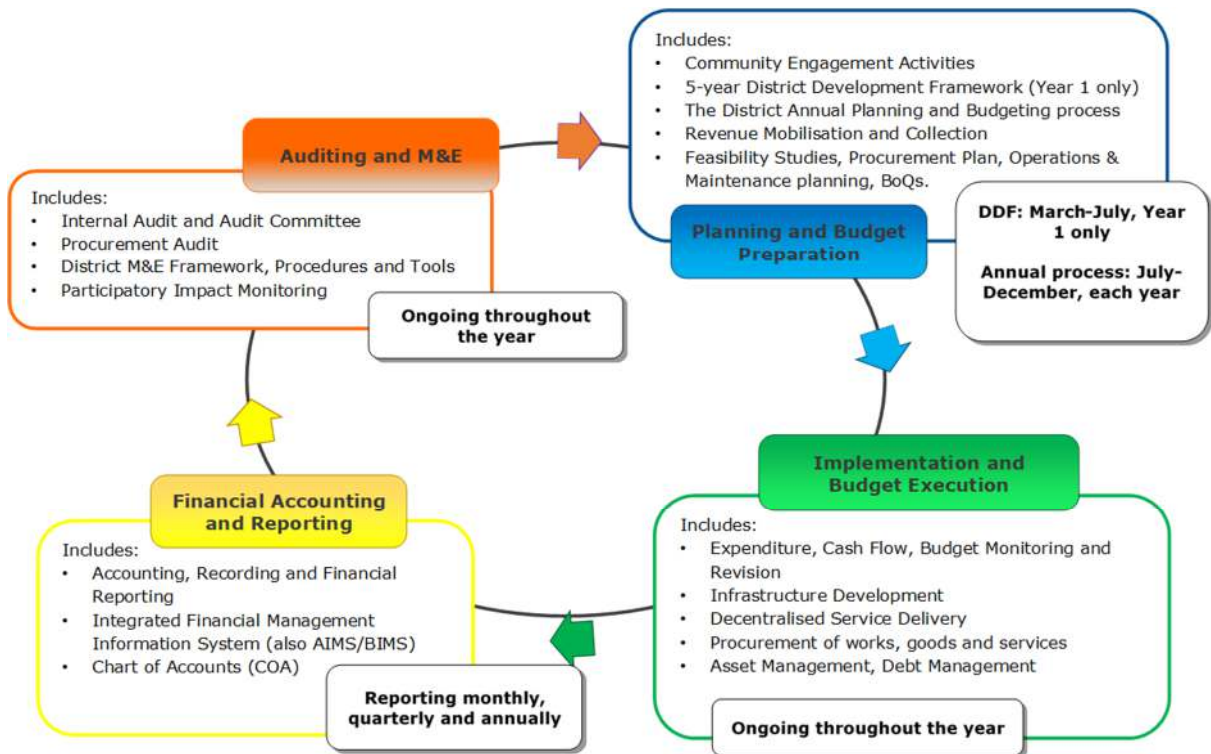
Auditing and M&E

Includes:
• Internal Audit and Audit Committee
• Procurement Audit
• District M&E Framework, Procedures and Tools
• Participatory Impact Monitoring

Ongoing throughout the year

Includes:
• Community Engagement Activities
• 5-year District Development Framework (Year 1 only)
• The District Annual Planning and Budgeting process
• Revenue Mobilisation and Collection
• Feasibility Studies, Procurement Plan, Operations & Maintenance planning, BoQs.

Planning and Budget Preparation

DDF: March-July, Year 1 only

Annual process: July-December, each year

Implementation and Budget Execution

Includes:
• Expenditure, Cash Flow, Budget Monitoring and Revision
• Infrastructure Development
• Decentralised Service Delivery
• Procurement of works, goods and services
• Asset Management, Debt Management

Ongoing throughout the year

Financial Accounting and Reporting

Includes:
• Accounting, Recording and Financial Reporting
• Integrated Financial Management Information System (also AIMS/BIMS)
• Chart of Accounts (COA)

Reporting monthly, quarterly and annually